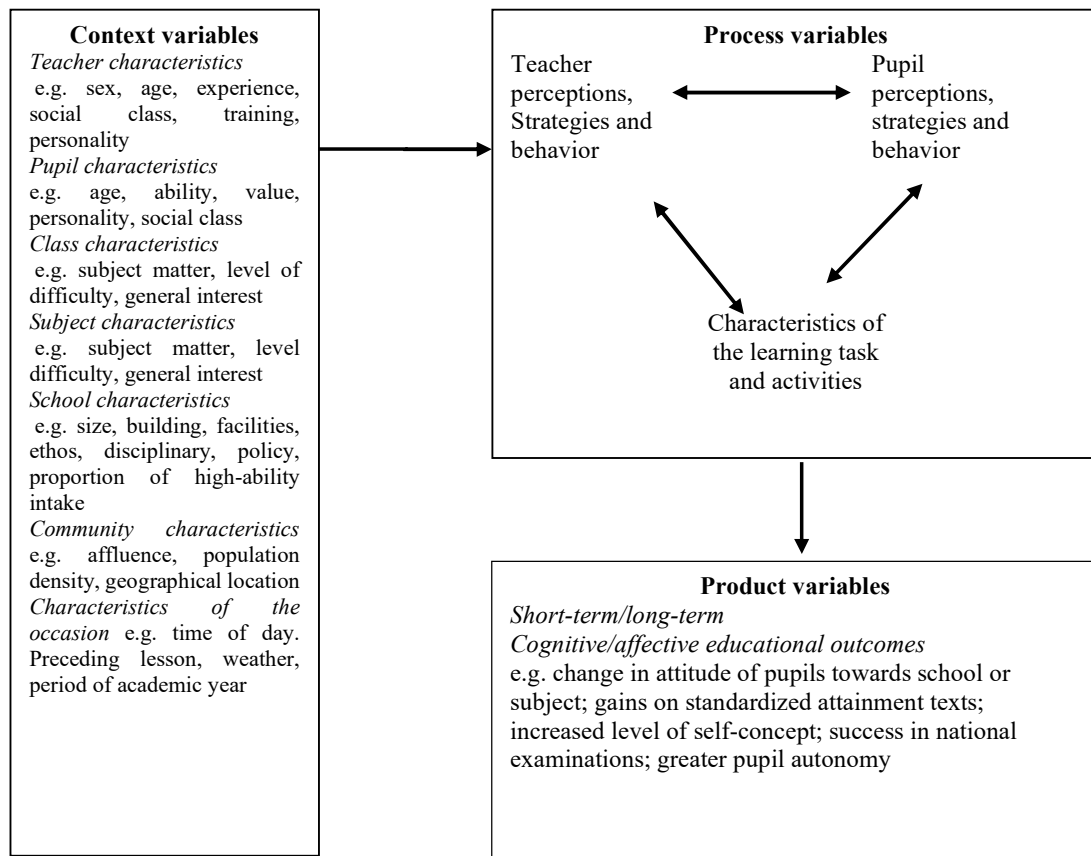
**Context variables**
*Teacher characteristics*
e.g. sex, age, experience, social class, training, personality
*Pupil characteristics*
e.g. age, ability, value, personality, social class
*Class characteristics*
e.g. subject matter, level of difficulty, general interest
*Subject characteristics*
e.g. subject matter, level difficulty, general interest
*School characteristics*
e.g. size, building, facilities, ethos, disciplinary, policy, proportion of high-ability intake
*Community characteristics*
e.g. affluence, population density, geographical location
*Characteristics of the occasion* e.g. time of day. Preceding lesson, weather, period of academic year

**Process variables**
Teacher perceptions, Strategies and behavior

Pupil perceptions, strategies and behavior

Characteristics of the learning task and activities

**Product variables**
*Short-term/long-term*
*Cognitive/affective educational outcomes*
e.g. change in attitude of pupils towards school or subject; gains on standardized attainment texts; increased level of self-concept; success in national examinations; greater pupil autonomy